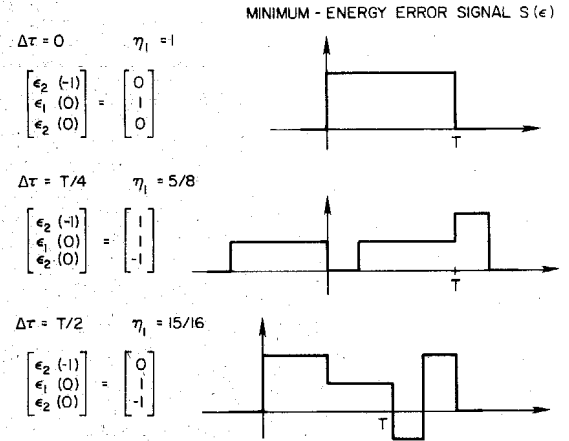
MINIMUM - ENERGY ERROR SIGNAL S($\epsilon$)

$\Delta\tau = 0$ $\eta_1 = 1$

$\begin{bmatrix} \epsilon_2\ (-1) \\ \epsilon_1\ (0) \\ \epsilon_2\ (0) \end{bmatrix} = \begin{bmatrix} 0 \\ 1 \\ 0 \end{bmatrix}$

T

$\Delta\tau = T/4$ $\eta_1 = 5/8$

$\begin{bmatrix} \epsilon_2\ (-1) \\ \epsilon_1\ (0) \\ \epsilon_2\ (0) \end{bmatrix} = \begin{bmatrix} 1 \\ 1 \\ -1 \end{bmatrix}$

T

$\Delta\tau = T/2$ $\eta_1 = 15/16$

$\begin{bmatrix} \epsilon_2\ (-1) \\ \epsilon_1\ (0) \\ \epsilon_2\ (0) \end{bmatrix} = \begin{bmatrix} 0 \\ 1 \\ -1 \end{bmatrix}$

T